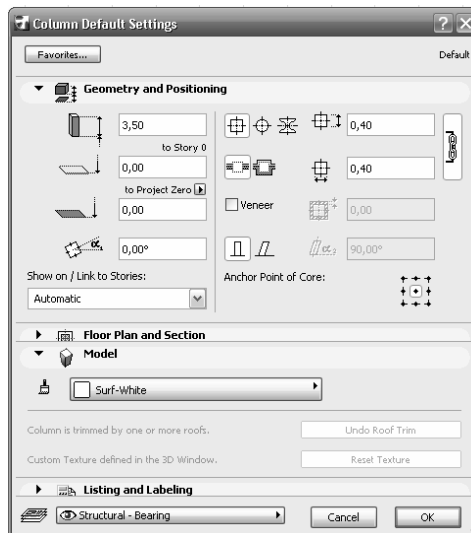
Column Default Settings

Favorites...

Default

Geometry and Positioning

3,50

to Story 0

0,00

to Project Zero

0,00

0,00°

0,40

0,40

Veneer

0,00

90,00°

Show on / Link to Stories:

Automatic

Anchor Point of Core:

Floor Plan and Section

Model

Surf-White

Column is trimmed by one or more roofs.

Undo Roof Trim

Custom Texture defined in the 3D Window.

Reset Texture

Listing and Labeling

Structural - Bearing

Cancel

OK